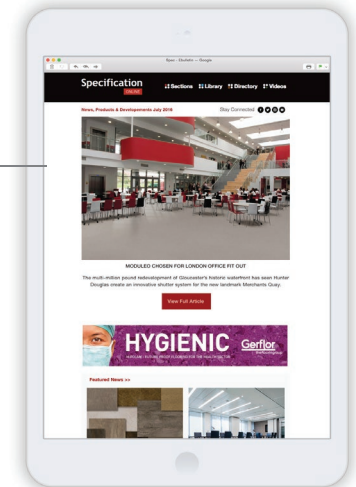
Specification ONLINE

Sections Library Directory Videos

News, Products & Developments July 2016

Stay Connected

MODULEO CHOSEN FOR LONDON OFFICE FIT OUT

The multi-million pound redevelopment of Gloucester's historic waterfront has seen Hunter Douglas create an innovative shutter system for the new landmark Merchants Quay.

View Full Article

HYGIENIC Gerflor

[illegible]

Featured News >>